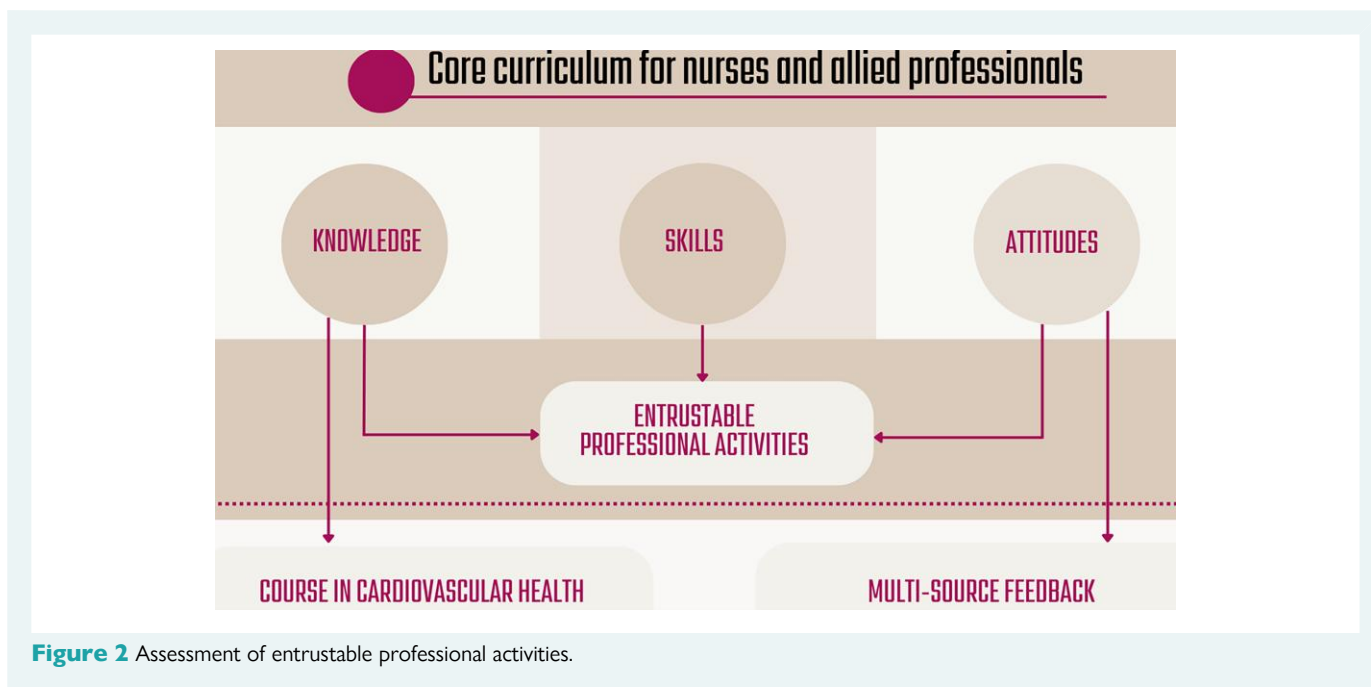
Core curriculum for nurses and allied professionals

KNOWLEDGE

SKILLS

ATTITUDES

ENTRUSTABLE PROFESSIONAL ACTIVITIES

COURSE IN CARDIOVASCULAR HEALTH

MULTI-SOURCE FEEDBACK

Figure 2 Assessment of entrustable professional activities.